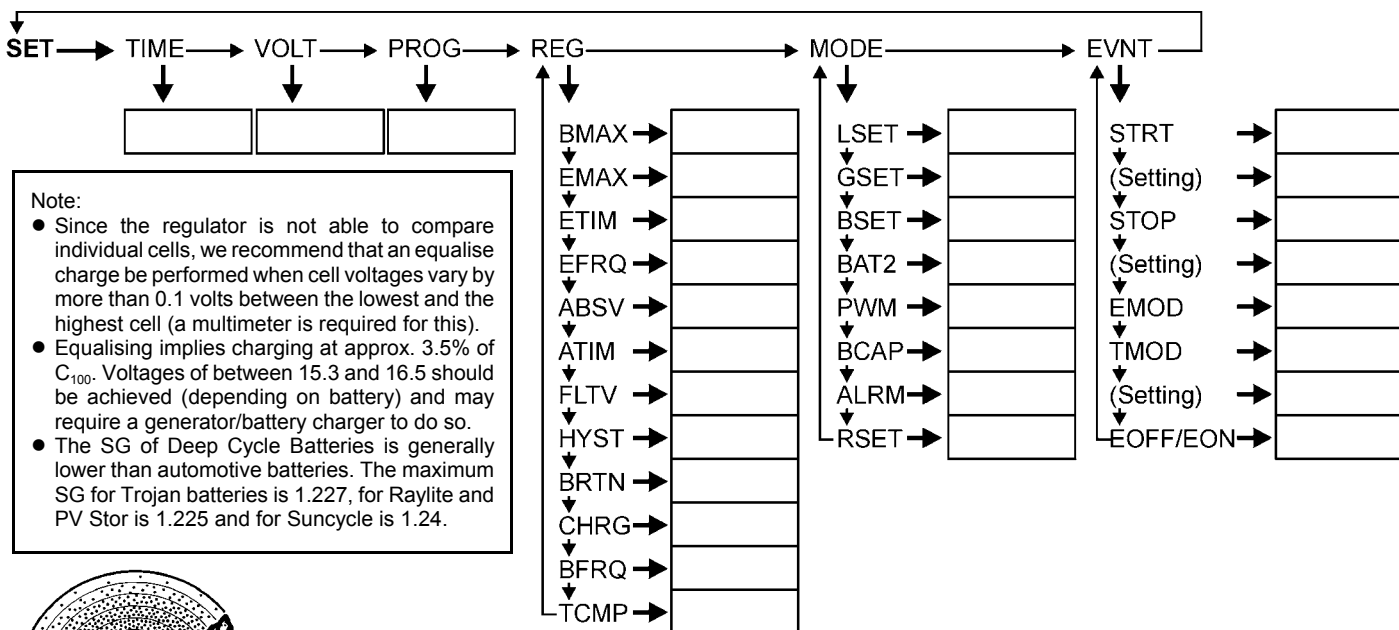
SET → TIME → VOLT → PROG → REG → MODE → EVNT

| | | |
|---|---|---|
| | | |

REG: BMAX, EMAX, ETIM, EFRQ, ABSV, ATIM, FLTV, HYST, BRTN, CHRG, BFRQ, TCMP

MODE: LSET, GSET, BSET, BAT2, PWM, BCAP, ALRM, RSET

EVNT: STRT, (Setting), STOP, (Setting), EMOD, TMOD, (Setting), EOFF/EON

Note:
● Since the regulator is not able to compare individual cells, we recommend that an equalise charge be performed when cell voltages vary by more than 0.1 volts between the lowest and the highest cell (a multimeter is required for this).
● Equalising implies charging at approx. 3.5% of $C_{100}$. Voltages of between 15.3 and 16.5 should be achieved (depending on battery) and may require a generator/battery charger to do so.
● The SG of Deep Cycle Batteries is generally lower than automotive batteries. The maximum SG for Trojan batteries is 1.227, for Raylite and PV Stor is 1.225 and for Suncycle is 1.24.